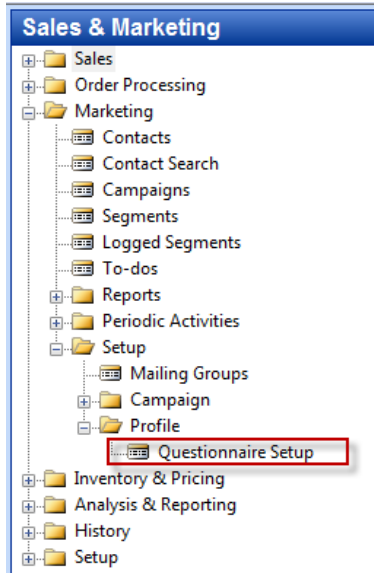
Sales & Marketing

Sales
Order Processing
Marketing
Contacts
Contact Search
Campaigns
Segments
Logged Segments
To-dos
Reports
Periodic Activities
Setup
Mailing Groups
Campaign
Profile
Questionnaire Setup
Inventory & Pricing
Analysis & Reporting
History
Setup